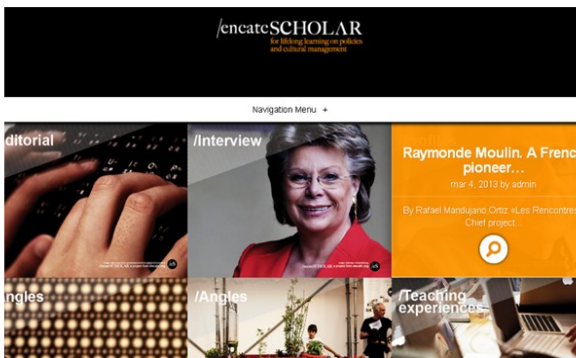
/encatcSCHOLAR
for lifelong learning on policies and cultural management

Navigation Menu +

ditorial

/Interview

Raymonde Moulin. A Frenc pioneer…
mar 4, 2013 by admin

By Rafael Mandujano Ortiz «Les Rencontres Chief project…

ngles

/Angles

/Teaching experiences